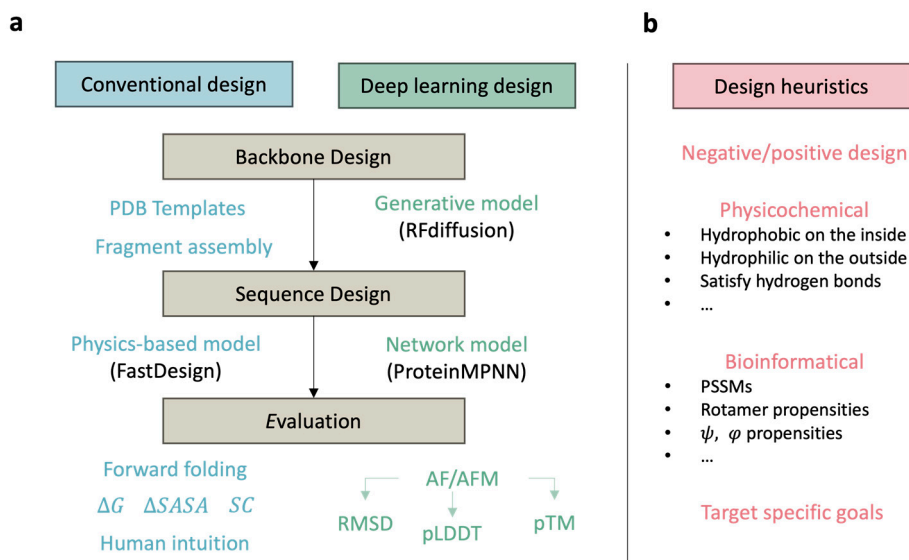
a

Conventional design

Deep learning design

Backbone Design

PDB Templates

Fragment assembly

Generative model (RFdiffusion)

Sequence Design

Physics-based model (FastDesign)

Network model (ProteinMPNN)

*E*valuation

Forward folding

$\Delta G$ $\Delta SASA$ $SC$

Human intuition

AF/AFM

RMSD

pLDDT

pTM

b

Design heuristics

Negative/positive design

Physicochemical

- Hydrophobic on the inside
- Hydrophilic on the outside
- Satisfy hydrogen bonds
- …

Bioinformatical

- PSSMs
- Rotamer propensities
- $\psi$, $\varphi$ propensities
- …

Target specific goals